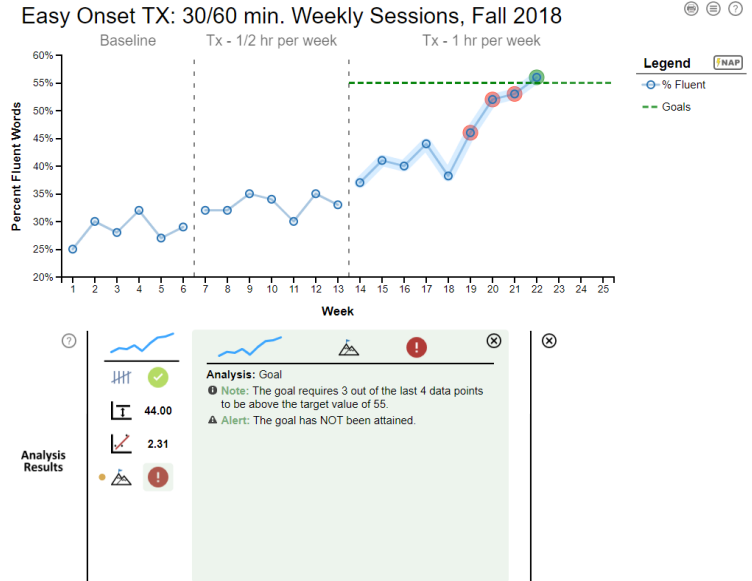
Easy Onset TX: 30/60 min. Weekly Sessions, Fall 2018

Baseline | Tx - 1/2 hr per week | Tx - 1 hr per week

60%
55%
50%
45%
40%
35%
30%
25%
20%

Percent Fluent Words

1 2 3 4 5 6 7 8 9 10 11 12 13 14 15 16 17 18 19 20 21 22 23 24 25

Week

Legend
SNAP
% Fluent
Goals

?

Analysis Results

44.00

2.31

Analysis: Goal

Note: The goal requires 3 out of the last 4 data points to be above the target value of 55.

Alert: The goal has NOT been attained.